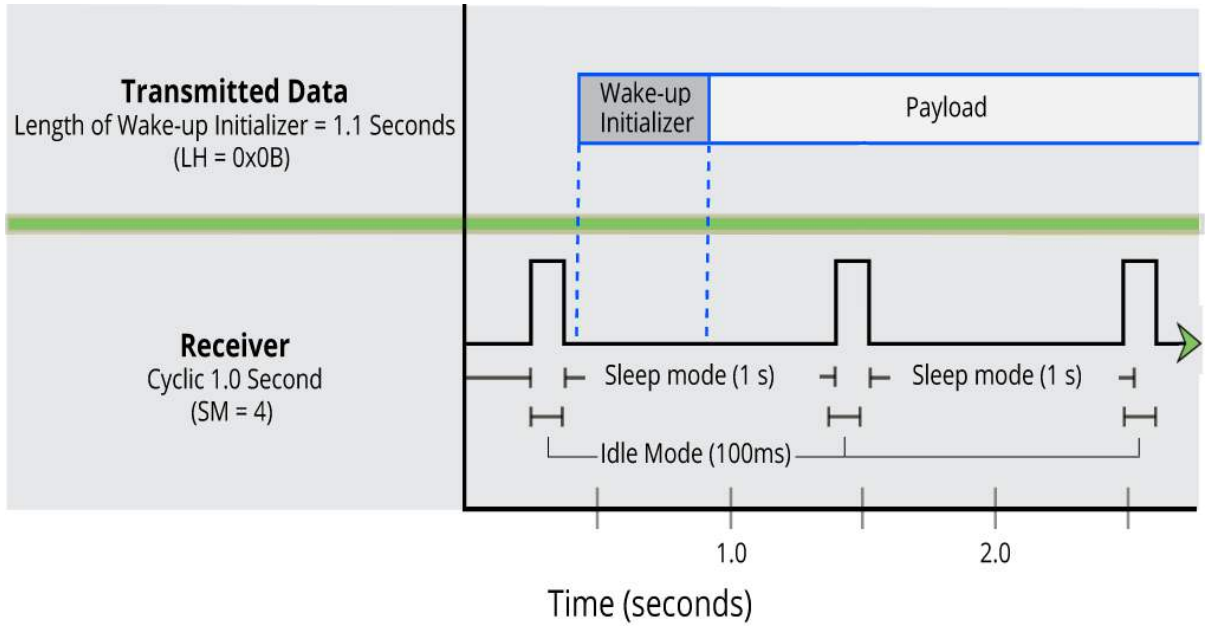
**Transmitted Data**
Length of Wake-up Initializer = 1.1 Seconds
(LH = 0x0B)

Wake-up Initializer

Payload

**Receiver**
Cyclic 1.0 Second
(SM = 4)

Sleep mode (1 s)

Sleep mode (1 s)

Idle Mode (100ms)

1.0

2.0

Time (seconds)